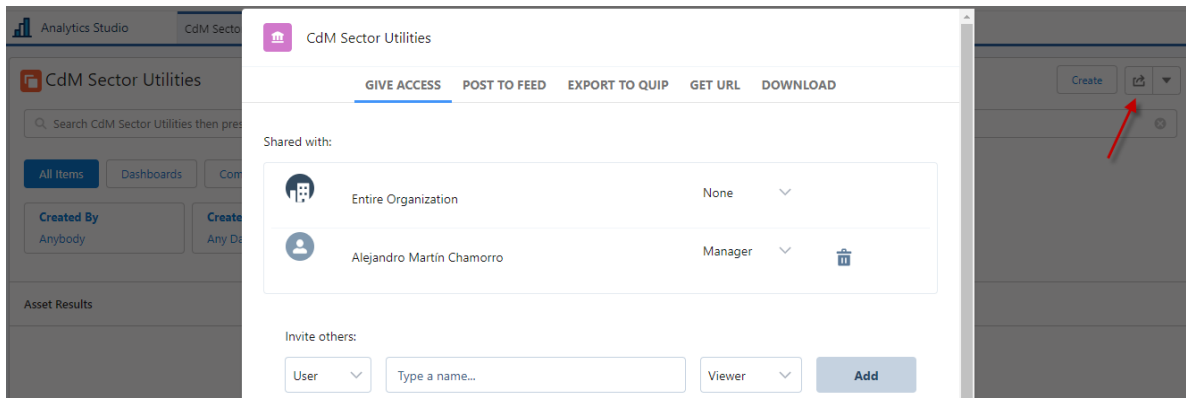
Analytics Studio
CdM Secto

CdM Sector Utilities

Search CdM Sector Utilities then pres

All Items
Dashboards
Com

Created By
Anybody

Create
Any Da

Asset Results

Create

CdM Sector Utilities

GIVE ACCESS
POST TO FEED
EXPORT TO QUIP
GET URL
DOWNLOAD

Shared with:

| | | |
|---|---|---|
| Entire Organization | None | |
| Alejandro Martín Chamorro | Manager | |

Invite others:

User
Type a name...
Viewer
Add